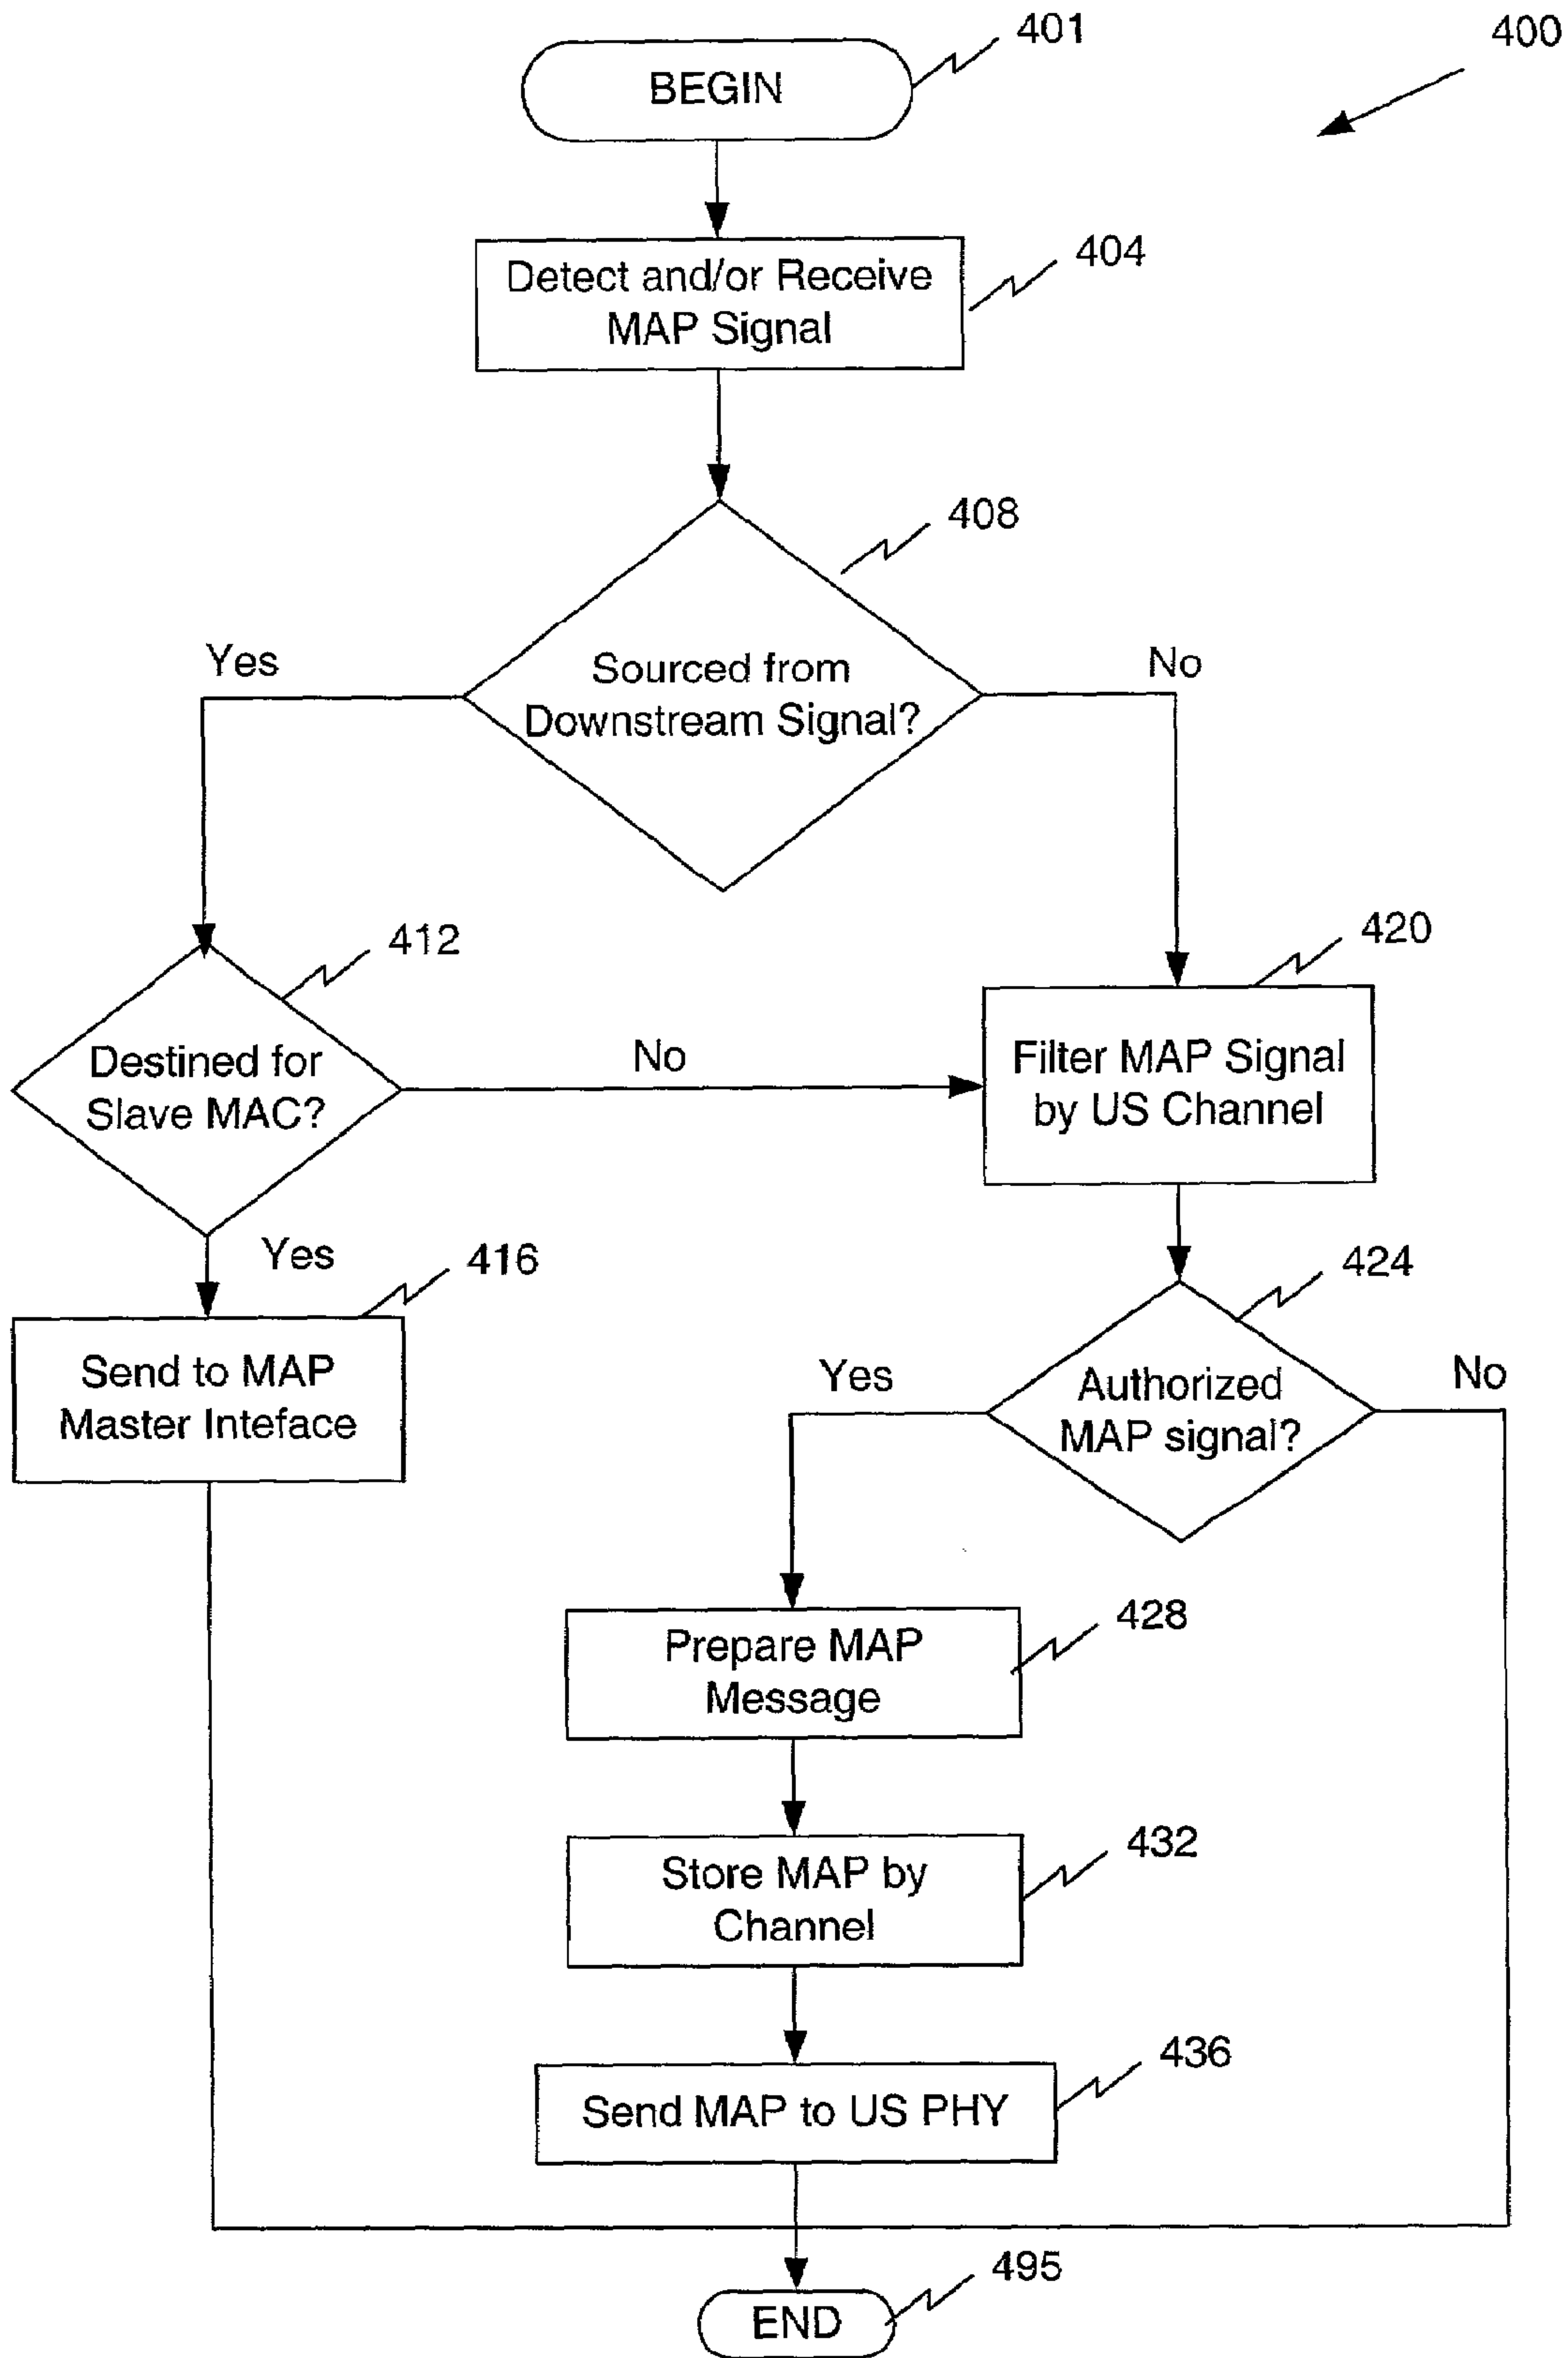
401

400

BEGIN

Detect and/or Receive MAP Signal

404

408

Yes

Sourced from Downstream Signal?

No

412

420

Destined for Slave MAC?

No

Filter MAP Signal by US Channel

Yes

416

424

Send to MAP Master Inteface

Yes

Authorized MAP signal?

No

Prepare MAP Message

428

Store MAP by Channel

432

Send MAP to US PHY

436

END

495